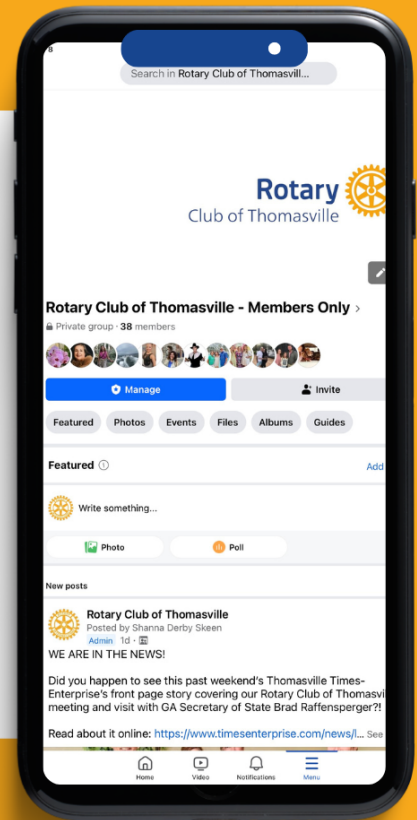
Search in Rotary Club of Thomasville...

Rotary
Club of Thomasville

Rotary Club of Thomasville - Members Only ›

Private group · 38 members

Manage

Invite

Featured
Photos
Events
Files
Albums
Guides

Featured

Add

Write something...

Photo

Poll

New posts

Rotary Club of Thomasville
Posted by Shanna Derby Skeen
Admin 1d ·

WE ARE IN THE NEWS!

Did you happen to see this past weekend's Thomasville Times-Enterprise's front page story covering our Rotary Club of Thomasvi meeting and visit with GA Secretary of State Brad Raffensperger?!

Read about it online: https://www.timesenterprise.com/news/l... See

Home
Video
Notifications
Menu